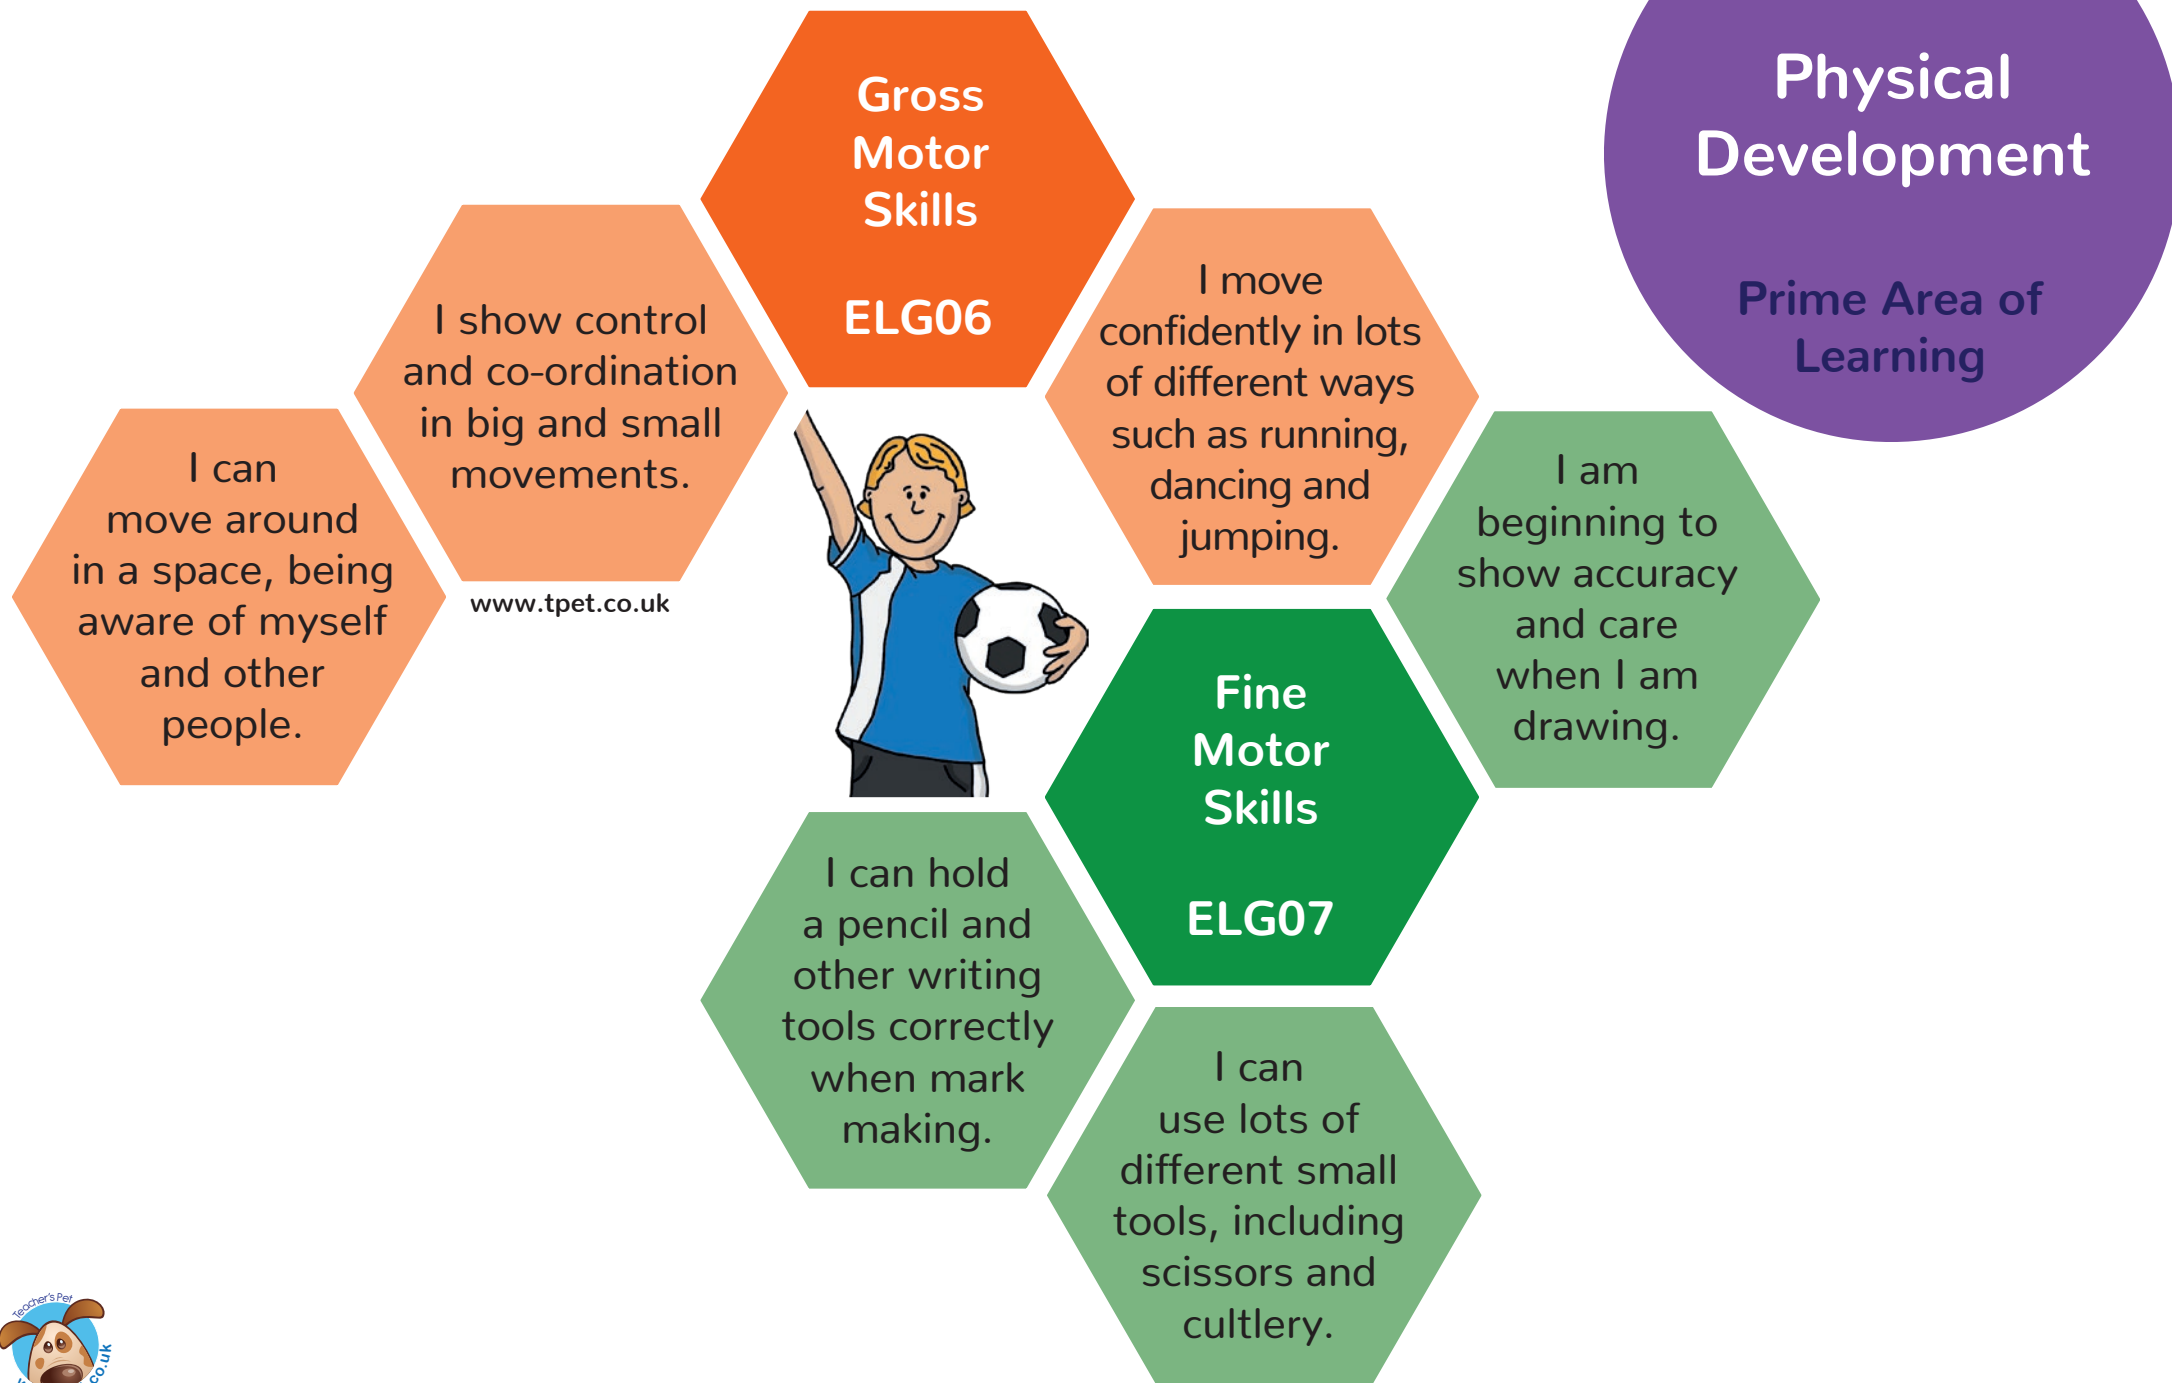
Physical Development

Prime Area of Learning

Gross Motor Skills

ELG06

I show control and co-ordination in big and small movements.

www.tpet.co.uk

I can move around in a space, being aware of myself and other people.

I move confidently in lots of different ways such as running, dancing and jumping.

I am beginning to show accuracy and care when I am drawing.

Fine Motor Skills

ELG07

I can hold a pencil and other writing tools correctly when mark making.

I can use lots of different small tools, including scissors and cultlery.

Teacher's Pet

.co.uk